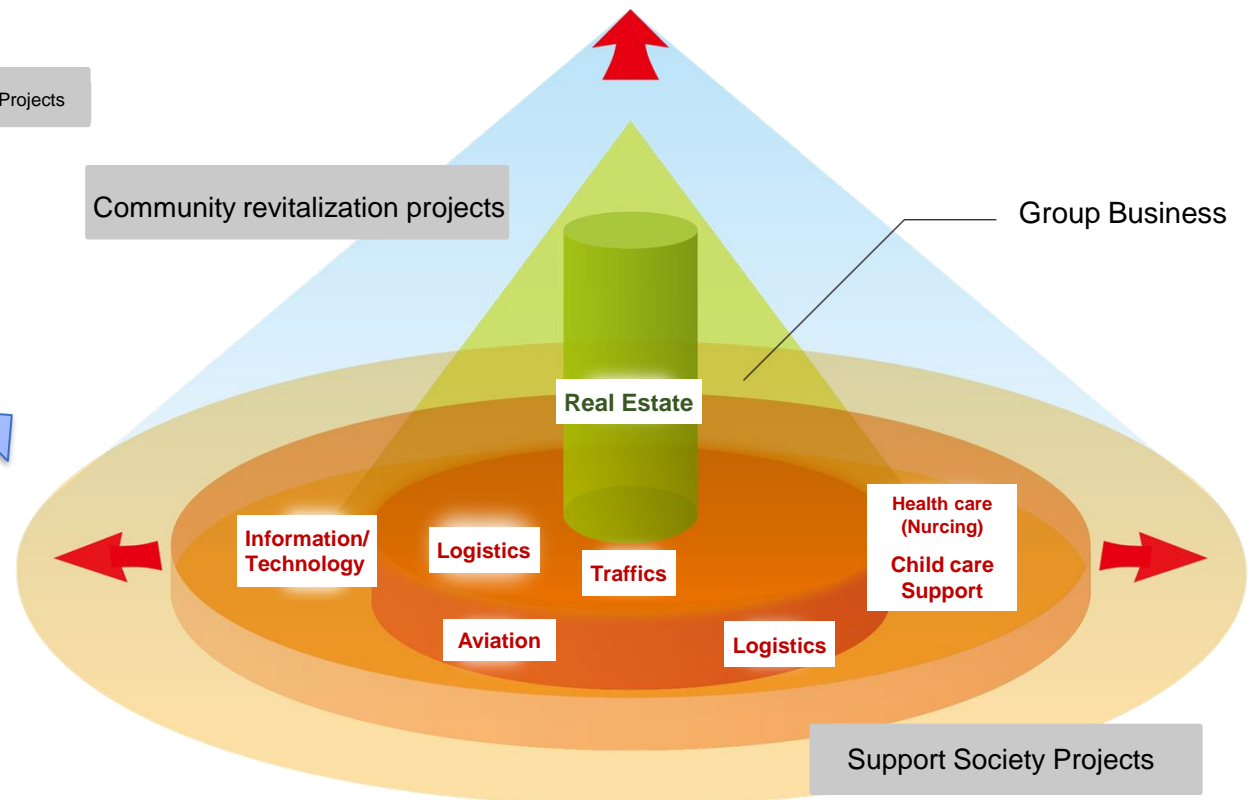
Projects

Community revitalization projects

Group Business

Real Estate

Information/ Technology

Logistics

Traffics

Health care (Nurcing)

Child care Support

Aviation

Logistics

Support Society Projects